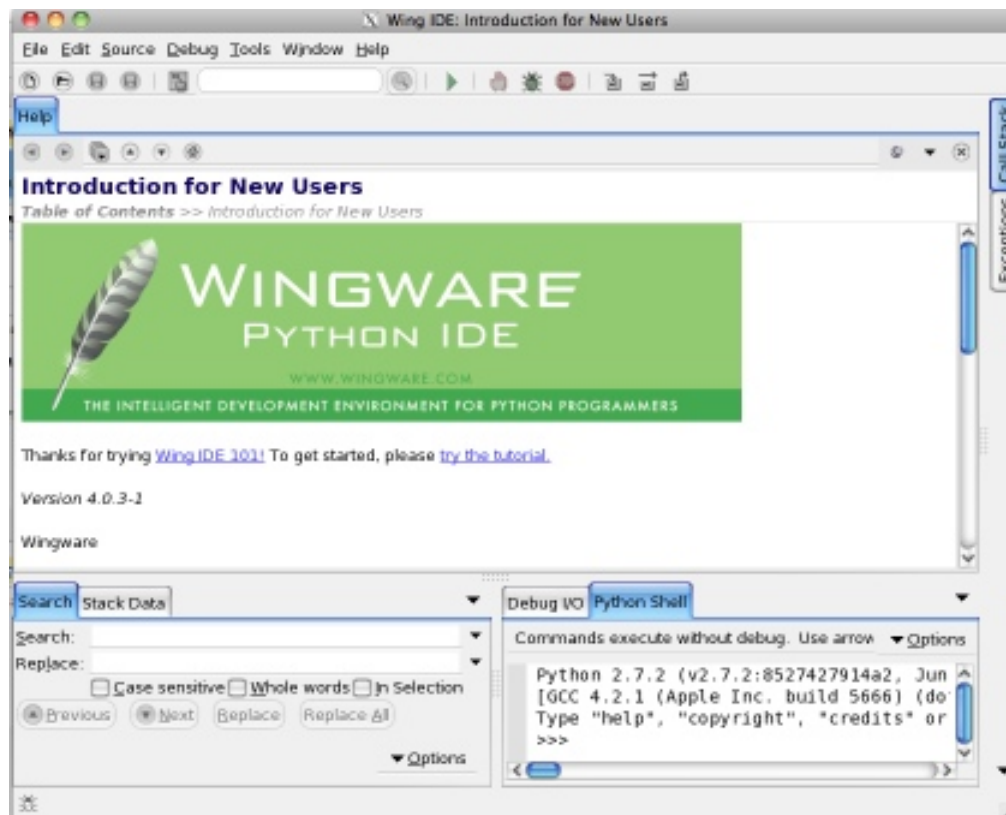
Wing IDE: Introduction for New Users

File Edit Source Debug Tools Window Help

Help

Call Stack

Exceptions

Introduction for New Users

Table of Contents >> Introduction for New Users

WINGWARE
PYTHON IDE
WWW.WINGWARE.COM
THE INTELLIGENT DEVELOPMENT ENVIRONMENT FOR PYTHON PROGRAMMERS

Thanks for trying Wing IDE 101! To get started, please try the tutorial.

Version 4.0.3-1

Wingware

Search Stack Data

Search:
Replace:
Case sensitive Whole words In Selection
Previous Next Replace Replace All
Options

Debug I/O Python Shell

Commands execute without debug. Use arrow Options

Python 2.7.2 (v2.7.2:8527427914a2, Jun
[GCC 4.2.1 (Apple Inc. build 5666) (do
Type "help", "copyright", "credits" or
>>>